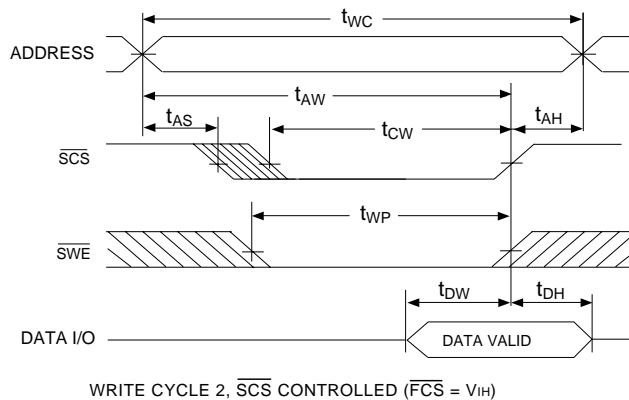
$t_{WC}$

ADDRESS

$t_{AW}$

$t_{AS}$

$t_{AH}$

$t_{CW}$

$\overline{SCS}$

$t_{WP}$

$\overline{SWE}$

$t_{DW}$

$t_{DH}$

DATA I/O

DATA VALID

WRITE CYCLE 2, $\overline{SCS}$ CONTROLLED ($\overline{FCS}$ = $V_{IH}$)